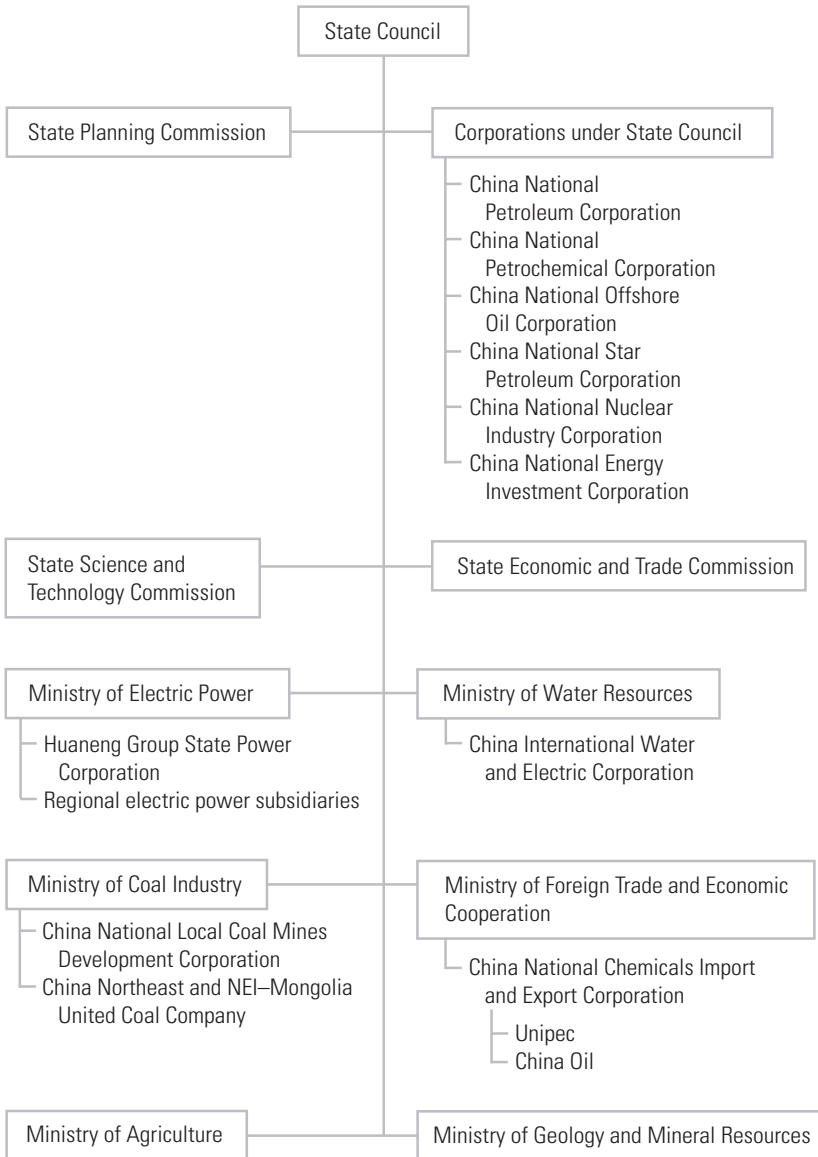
State Council

State Planning Commission

Corporations under State Council

China National Petroleum Corporation

China National Petrochemical Corporation

China National Offshore Oil Corporation

China National Star Petroleum Corporation

China National Nuclear Industry Corporation

China National Energy Investment Corporation

State Science and Technology Commission

State Economic and Trade Commission

Ministry of Electric Power

Huaneng Group State Power Corporation

Regional electric power subsidiaries

Ministry of Water Resources

China International Water and Electric Corporation

Ministry of Coal Industry

China National Local Coal Mines Development Corporation

China Northeast and NEI–Mongolia United Coal Company

Ministry of Foreign Trade and Economic Cooperation

China National Chemicals Import and Export Corporation

Unipec

China Oil

Ministry of Agriculture

Ministry of Geology and Mineral Resources